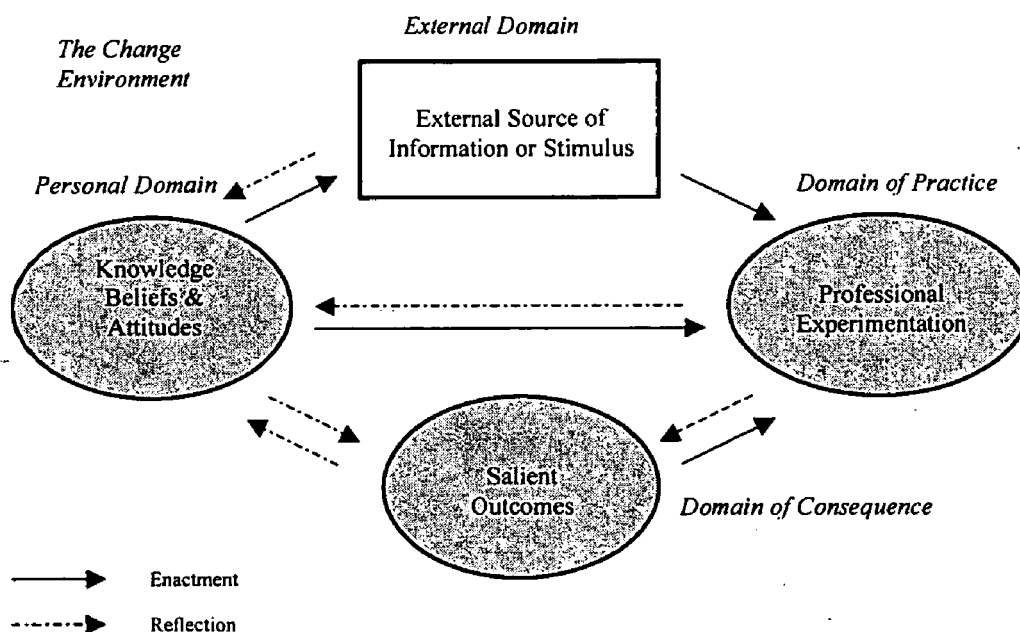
The Change Environment

External Domain

External Source of Information or Stimulus

Personal Domain

Domain of Practice

Knowledge Beliefs & Attitudes

Professional Experimentation

Salient Outcomes

Domain of Consequence

Enactment

Reflection